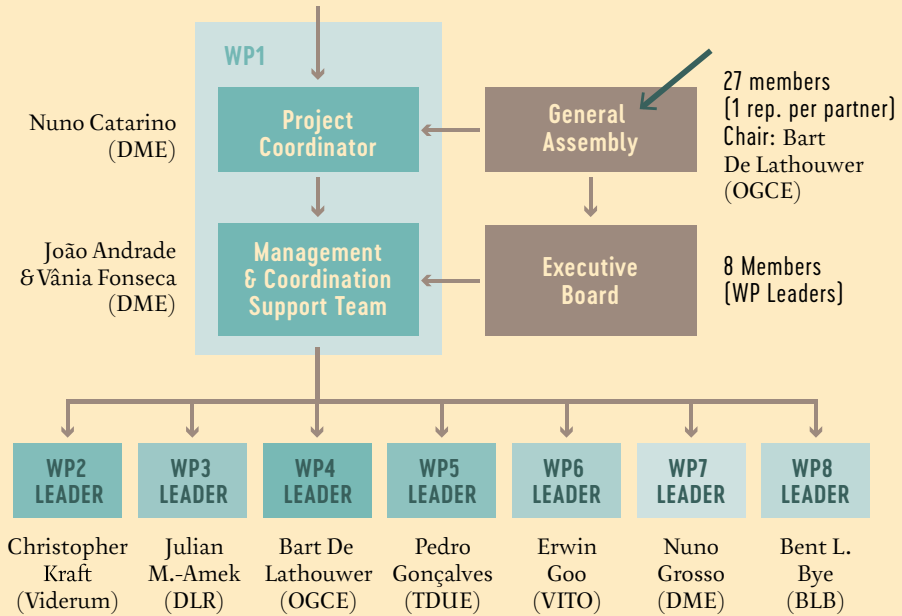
WP1

Nuno Catarino (DME)

Project Coordinator

General Assembly

27 members (1 rep. per partner) Chair: Bart De Lathouwer (OGCE)

João Andrade & Vânia Fonseca (DME)

Management & Coordination Support Team

Executive Board

8 Members (WP Leaders)

WP2 LEADER

WP3 LEADER

WP4 LEADER

WP5 LEADER

WP6 LEADER

WP7 LEADER

WP8 LEADER

Christopher Kraft (Viderum)

Julian M.-Amek (DLR)

Bart De Lathouwer (OGCE)

Pedro Gonçalves (TDUE)

Erwin Goo (VITO)

Nuno Grosso (DME)

Bent L. Bye (BLB)